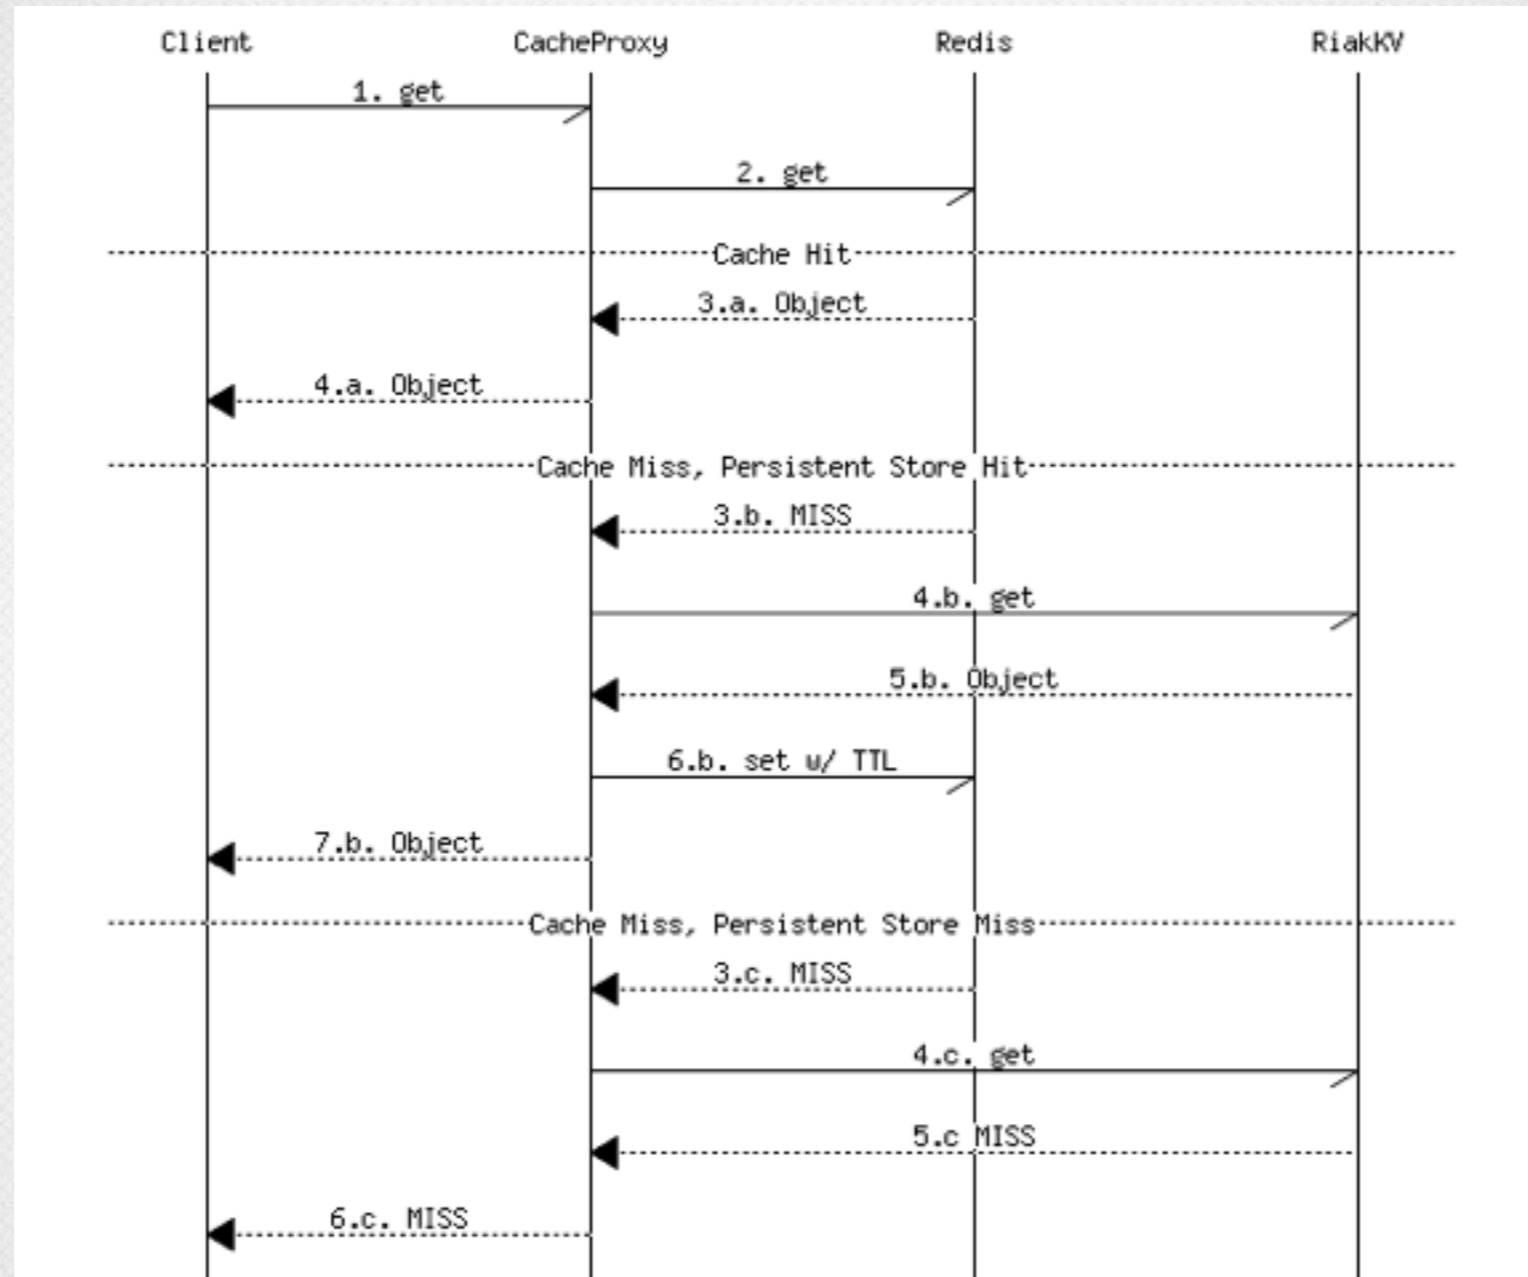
Client CacheProxy Redis RiakKV

1. get

2. get

Cache Hit

3.a. Object

4.a. Object

Cache Miss, Persistent Store Hit

3.b. MISS

4.b. get

5.b. Object

6.b. set w/ TTL

7.b. Object

Cache Miss, Persistent Store Miss

3.c. MISS

4.c. get

5.c MISS

6.c. MISS